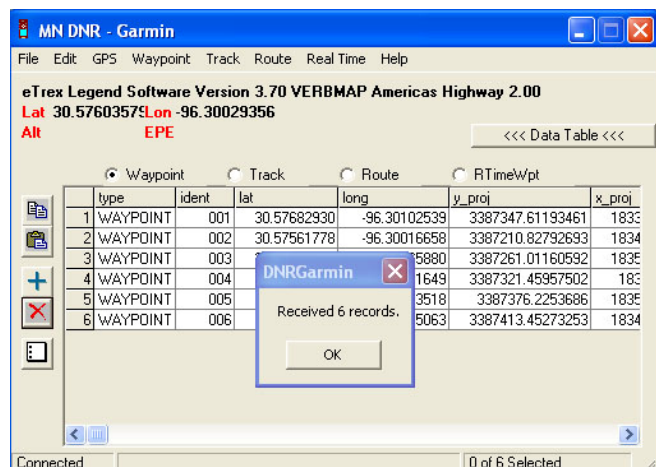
MN DNR - Garmin

File Edit GPS Waypoint Track Route Real Time Help

eTrex Legend Software Version 3.70 VERBMAP Americas Highway 2.00

Lat 30.5760357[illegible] Lon -96.30029356

Alt EPE

<<< Data Table <<<

Waypoint Track Route RTimeWpt

| | type | ident | lat | long | y_proj | x_proj |
|---|---|---|---|---|---|---|
| 1 | WAYPOINT | 001 | 30.57682930 | -96.30102539 | 3387347.61193461 | 183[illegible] |
| 2 | WAYPOINT | 002 | 30.57561778 | -96.30016658 | 3387210.82792693 | 1834 |
| 3 | WAYPOINT | 003 | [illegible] | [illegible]5880 | 3387261.01160592 | 1835 |
| 4 | WAYPOINT | 004 | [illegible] | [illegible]1649 | 3387321.45957502 | 183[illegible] |
| 5 | WAYPOINT | 005 | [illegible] | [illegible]3518 | 3387376.2253686 | 1835 |
| 6 | WAYPOINT | 006 | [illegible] | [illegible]5063 | 3387413.45273253 | 1834 |

DNRGarmin

Received 6 records.

OK

Connected

0 of 6 Selected